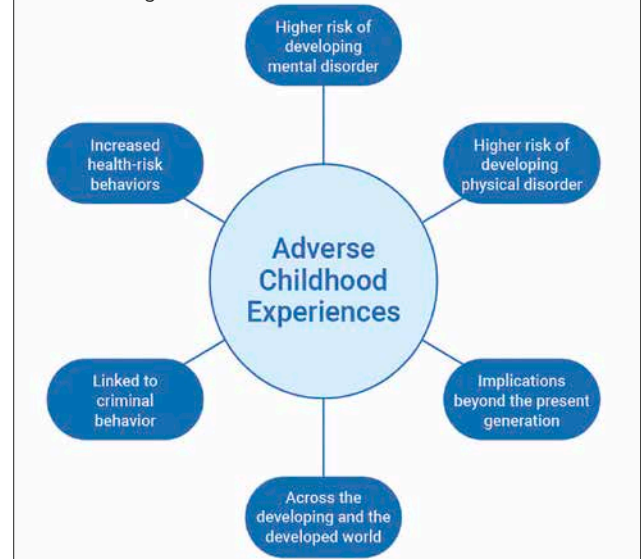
Higher risk of developing mental disorder

Increased health-risk behaviors

Higher risk of developing physical disorder

Adverse Childhood Experiences

Linked to criminal behavior

Implications beyond the present generation

Across the developing and the developed world